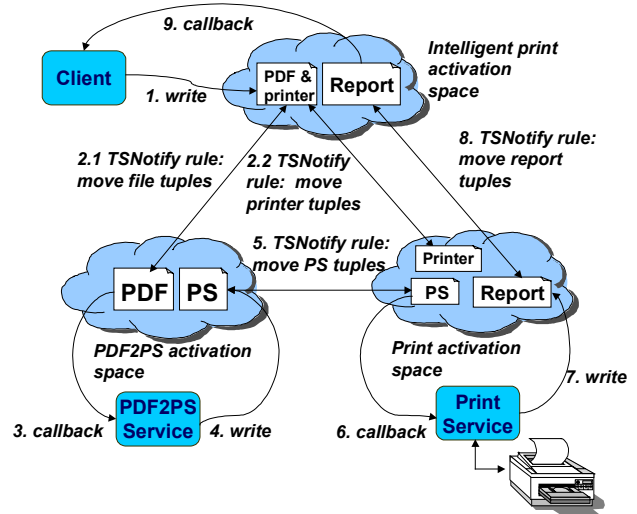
9. callback

Client

1. write

PDF & printer

Report

Intelligent print activation space

8. TSNotify rule: move report tuples

2.1 TSNotify rule: move file tuples

2.2 TSNotify rule: move printer tuples

5. TSNotify rule: move PS tuples

Printer

PDF

PS

PS

Report

PDF2PS activation space

Print activation space

7. write

3. callback

PDF2PS Service

4. write

6. callback

Print Service